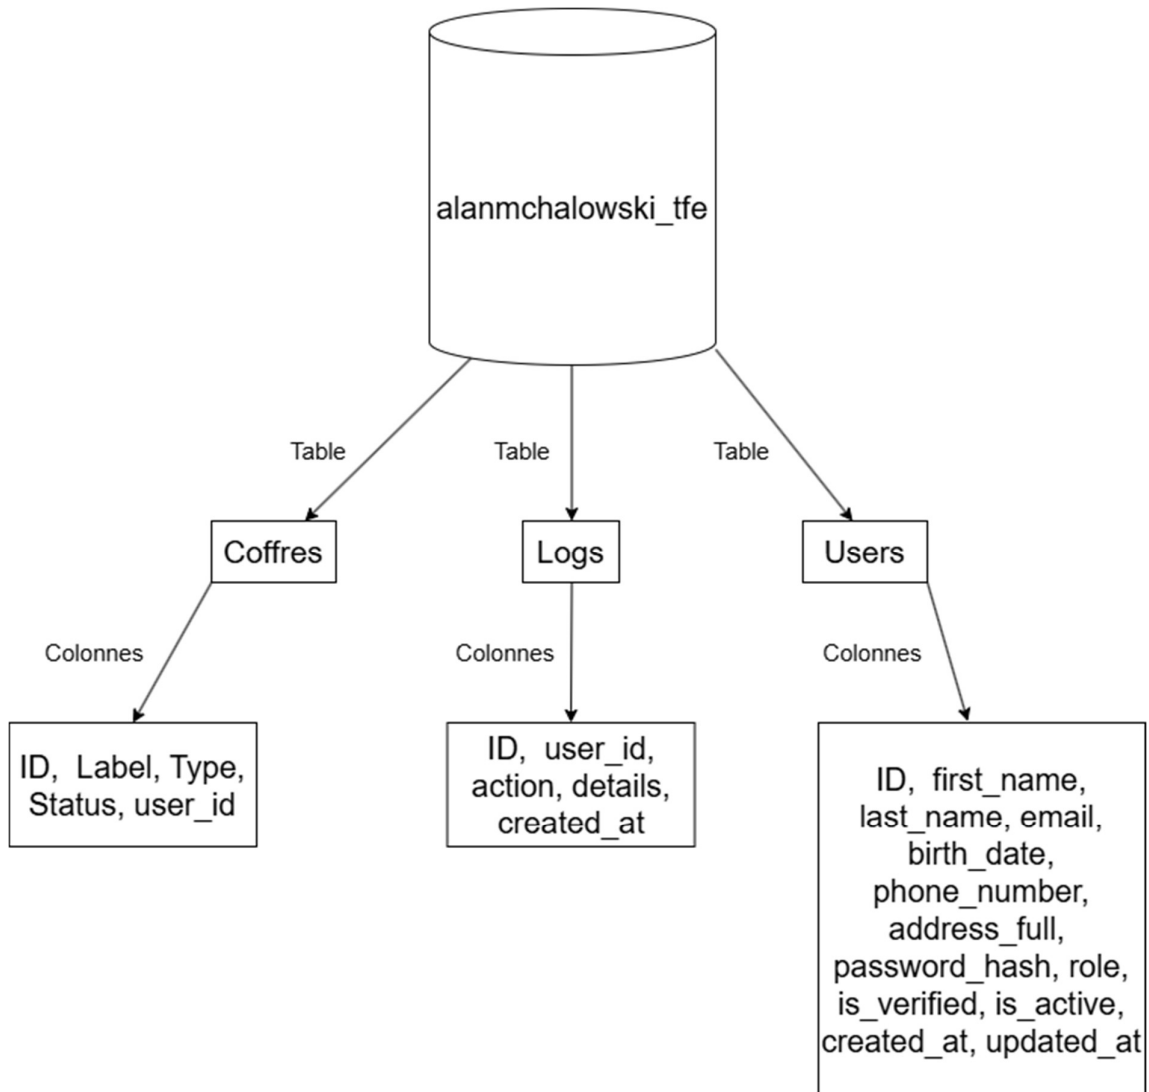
alanmchalowski_tfe

Table

Table

Table

Coffres

Logs

Users

Colonnes

Colonnes

Colonnes

ID, Label, Type, Status, user_id

ID, user_id, action, details, created_at

ID, first_name, last_name, email, birth_date, phone_number, address_full, password_hash, role, is_verified, is_active, created_at, updated_at